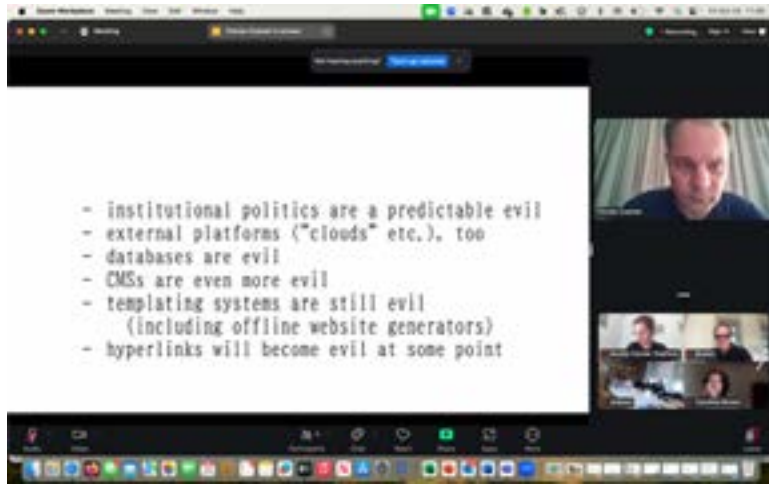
- institutional politics are a predictable evil
- external platforms ("clouds" etc.), too
- databases are evil
- CMSs are even more evil
- templating systems are still evil
(including offline website generators)
- hyperlinks will become evil at some point